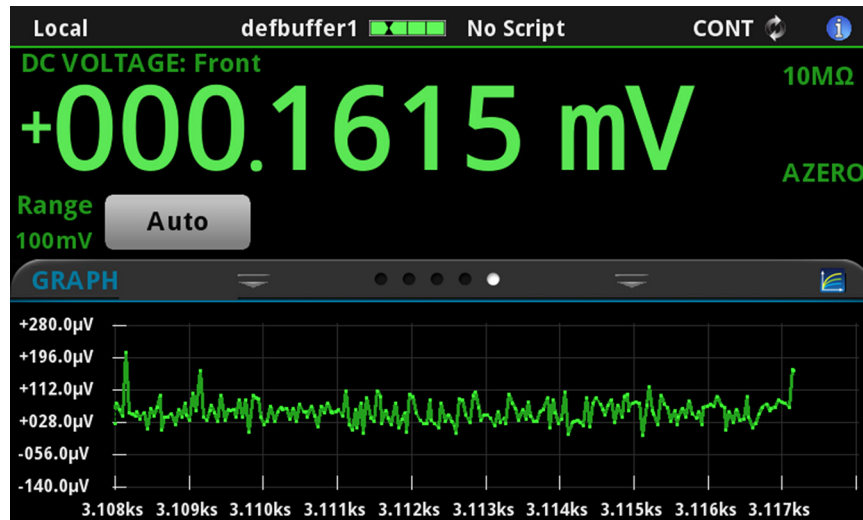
Local defbuffer1 No Script CONT

DC VOLTAGE: Front

10MΩ

+000.1615 mV

AZERO

Range 100mV

Auto

GRAPH

+280.0µV
+196.0µV
+112.0µV
+028.0µV
-056.0µV
-140.0µV

3.108ks 3.109ks 3.110ks 3.111ks 3.112ks 3.113ks 3.114ks 3.115ks 3.116ks 3.117ks